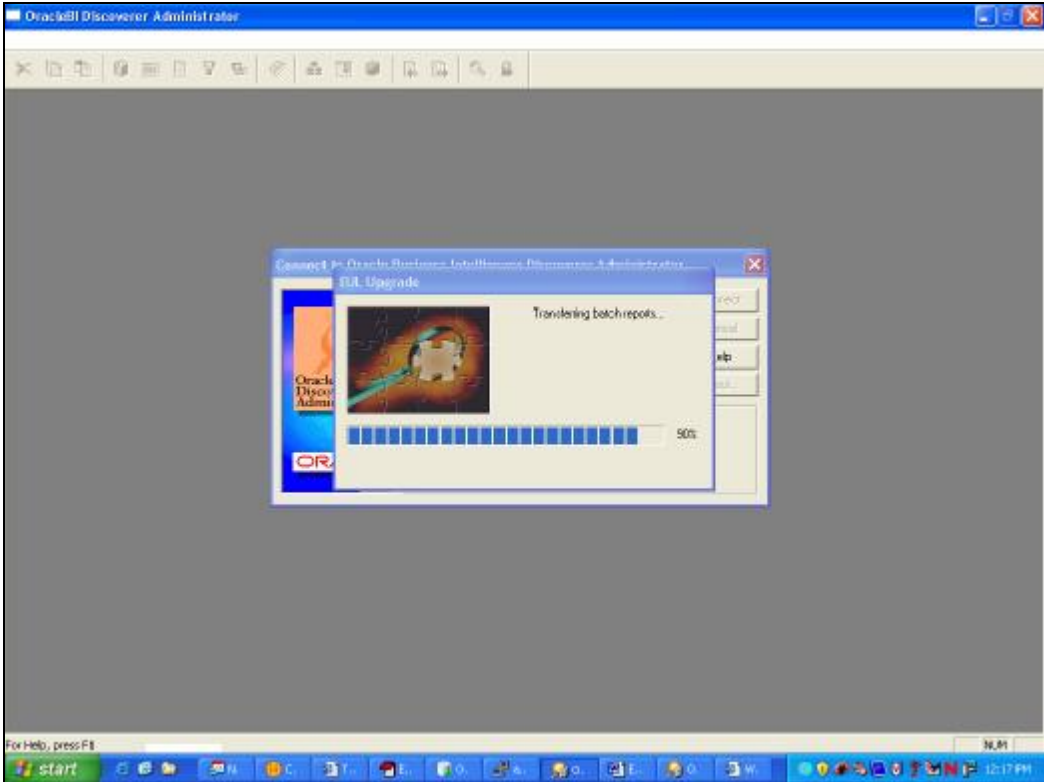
OracleBI Discoverer Administrator

Connect to Oracle Business Intelligence Discoverer Administrator

EUL Upgrade

Transferring batch reports...

50%

Oracle Discoverer Administrator

ORA

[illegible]

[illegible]

Help

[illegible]

For Help, press F1

NUM

start

12:17 PM